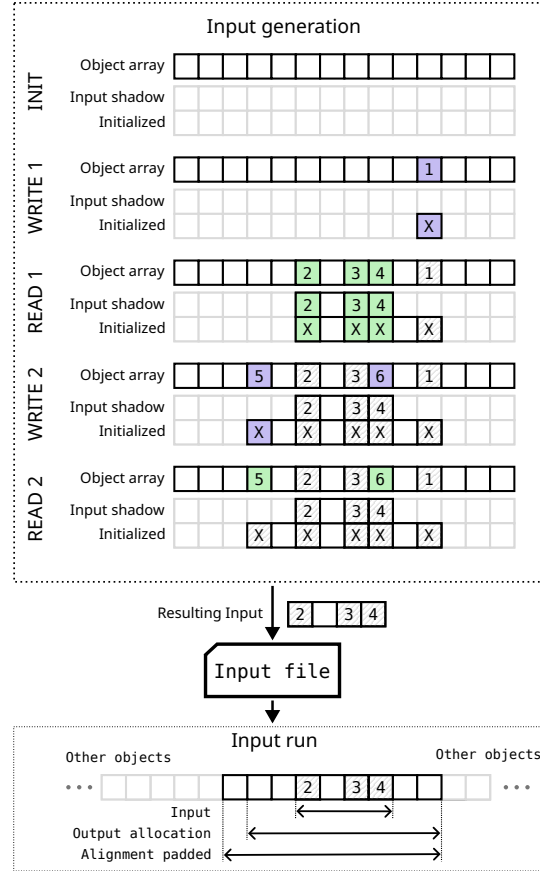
Input generation

INIT
Object array
Input shadow
Initialized

WRITE 1
Object array 1
Input shadow
Initialized X

READ 1
Object array 2 3 4 1
Input shadow 2 3 4
Initialized X X X X

WRITE 2
Object array 5 2 3 6 1
Input shadow 2 3 4
Initialized X X X X X

READ 2
Object array 5 2 3 6 1
Input shadow 2 3 4
Initialized X X X X X

Resulting Input 2 3 4

Input file

Input run
Other objects
Other objects
• • •
2 3 4
• • •
Input
Output allocation
Alignment padded